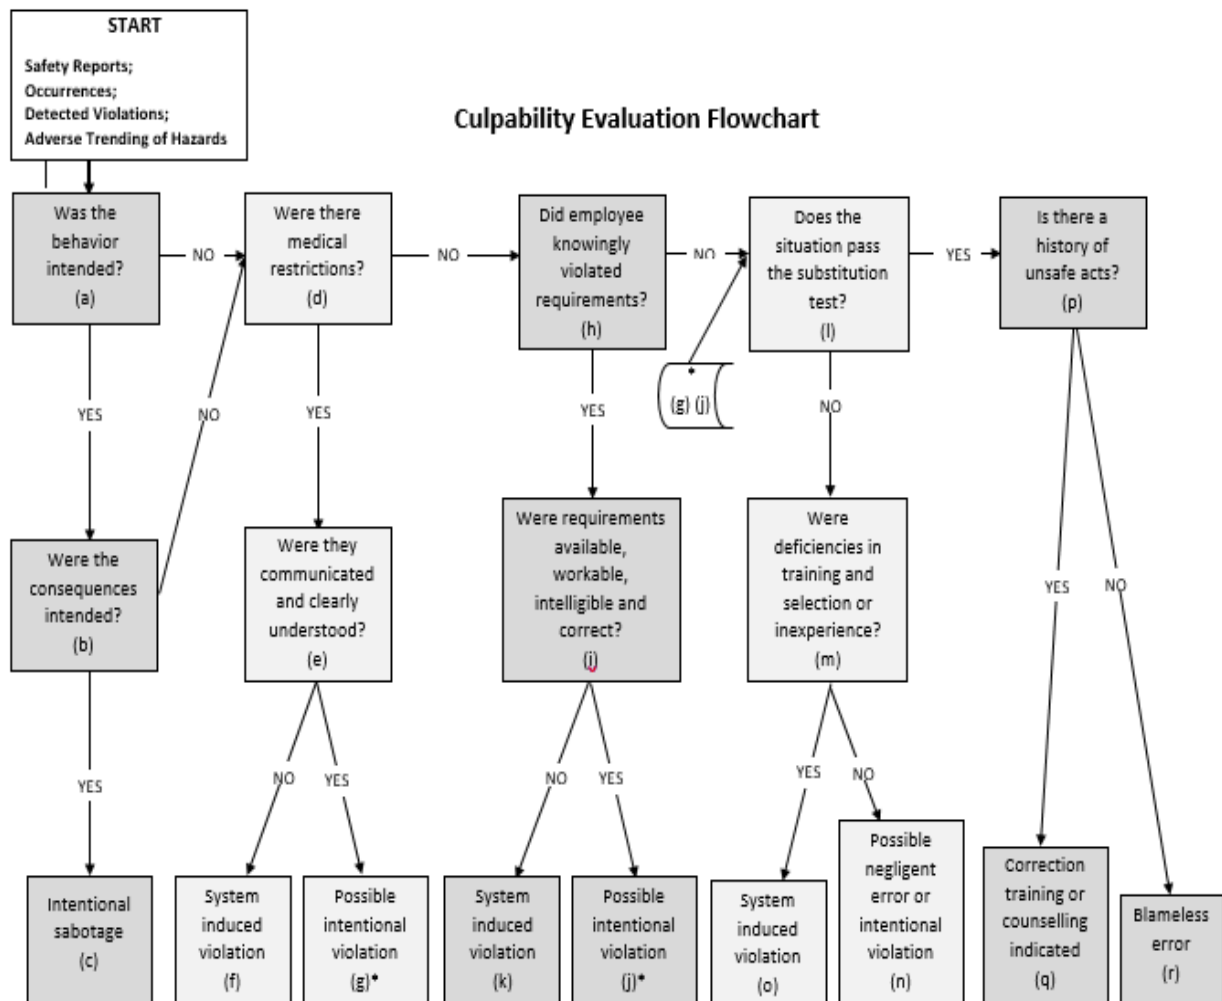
START

Safety Reports;
Occurrences;
Detected Violations;
Adverse Trending of Hazards

Culpability Evaluation Flowchart

Was the behavior intended?
(a)

NO

Were there medical restrictions?
(d)

NO

Did employee knowingly violated requirements?
(h)

NO

Does the situation pass the substitution test?
(l)

YES

Is there a history of unsafe acts?
(p)

YES

NO

YES

YES

(g) (j)

NO

Were the consequences intended?
(b)

Were they communicated and clearly understood?
(e)

Were requirements available, workable, intelligible and correct?
(j)

Were deficiencies in training and selection or inexperience?
(m)

YES

NO

YES

NO

YES

YES

NO

YES

NO

Intentional sabotage
(c)

System induced violation
(f)

Possible intentional violation
(g)*

System induced violation
(k)

Possible intentional violation
(j)*

System induced violation
(o)

Possible negligent error or intentional violation
(n)

Correction training or counselling indicated
(q)

Blameless error
(r)